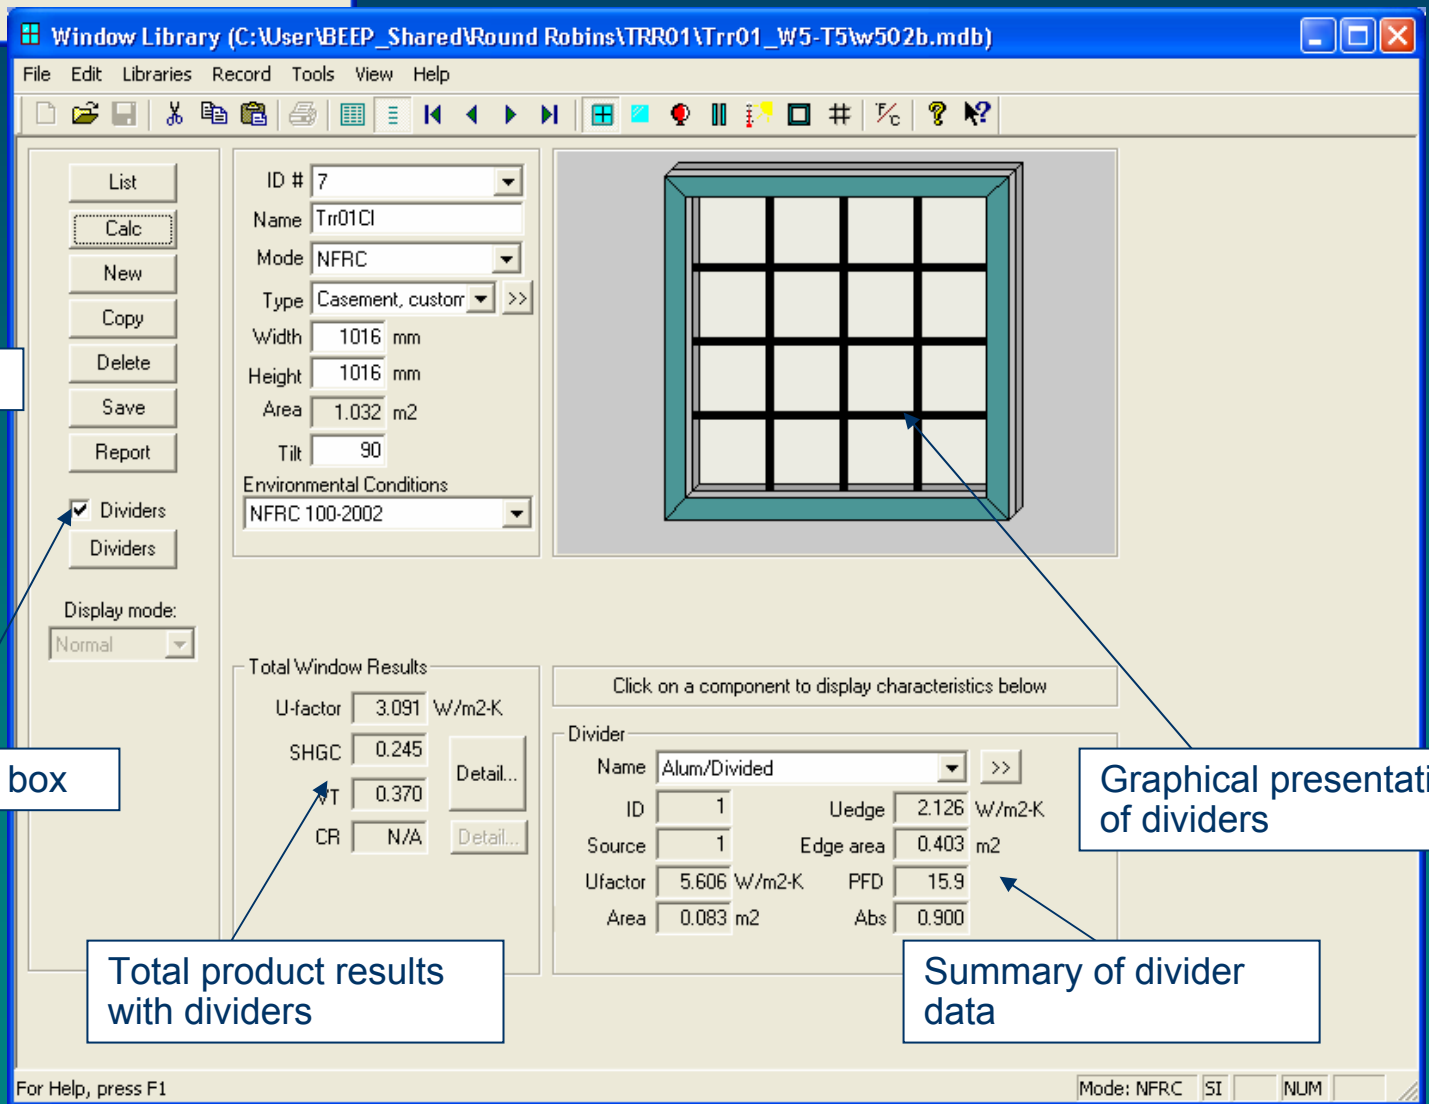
Window Library (C:\User\BEEP_Shared\Round Robins\TRR01\Trr01_W5-T5\w502b.mdb)

File Edit Libraries Record Tools View Help

List
Calc
New
Copy
Delete
Save
Report

Dividers
Dividers

Display mode:
Normal

ID # 7
Name Trr01Cl
Mode NFRC
Type Casement, custom >>
Width 1016 mm
Height 1016 mm
Area 1.032 m2
Tilt 90
Environmental Conditions
NFRC 100-2002

Total Window Results
U-factor 3.091 W/m2-K
SHGC 0.245
VT 0.370
CR N/A
Detail...
Detail...

Click on a component to display characteristics below

Divider
Name Alum/Divided >>
ID 1
Source 1
Ufactor 5.606 W/m2-K
Area 0.083 m2
Uedge 2.126 W/m2-K
Edge area 0.403 m2
PFD 15.9
Abs 0.900

box

Graphical presentati of dividers

Total product results with dividers

Summary of divider data

For Help, press F1
Mode: NFRC SI NUM